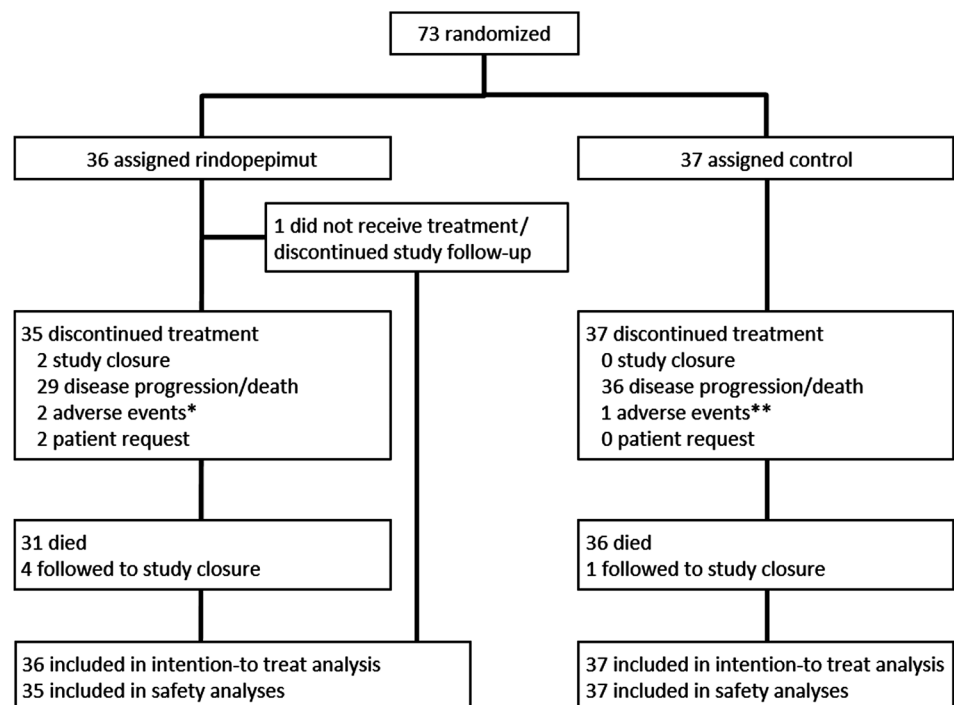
73 randomized

36 assigned rindopepimut

37 assigned control

1 did not receive treatment/ discontinued study follow-up

35 discontinued treatment
2 study closure
29 disease progression/death
2 adverse events*
2 patient request

37 discontinued treatment
0 study closure
36 disease progression/death
1 adverse events**
0 patient request

31 died
4 followed to study closure

36 died
1 followed to study closure

36 included in intention-to treat analysis
35 included in safety analyses

37 included in intention-to treat analysis
37 included in safety analyses